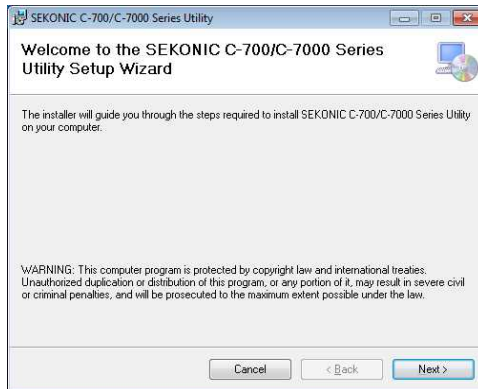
SEKONIC C-700/C-7000 Series Utility

Welcome to the SEKONIC C-700/C-7000 Series Utility Setup Wizard

The installer will guide you through the steps required to install SEKONIC C-700/C-7000 Series Utility on your computer.

WARNING: This computer program is protected by copyright law and international treaties. Unauthorized duplication or distribution of this program, or any portion of it, may result in severe civil or criminal penalties, and will be prosecuted to the maximum extent possible under the law.

Cancel | < Back | Next >